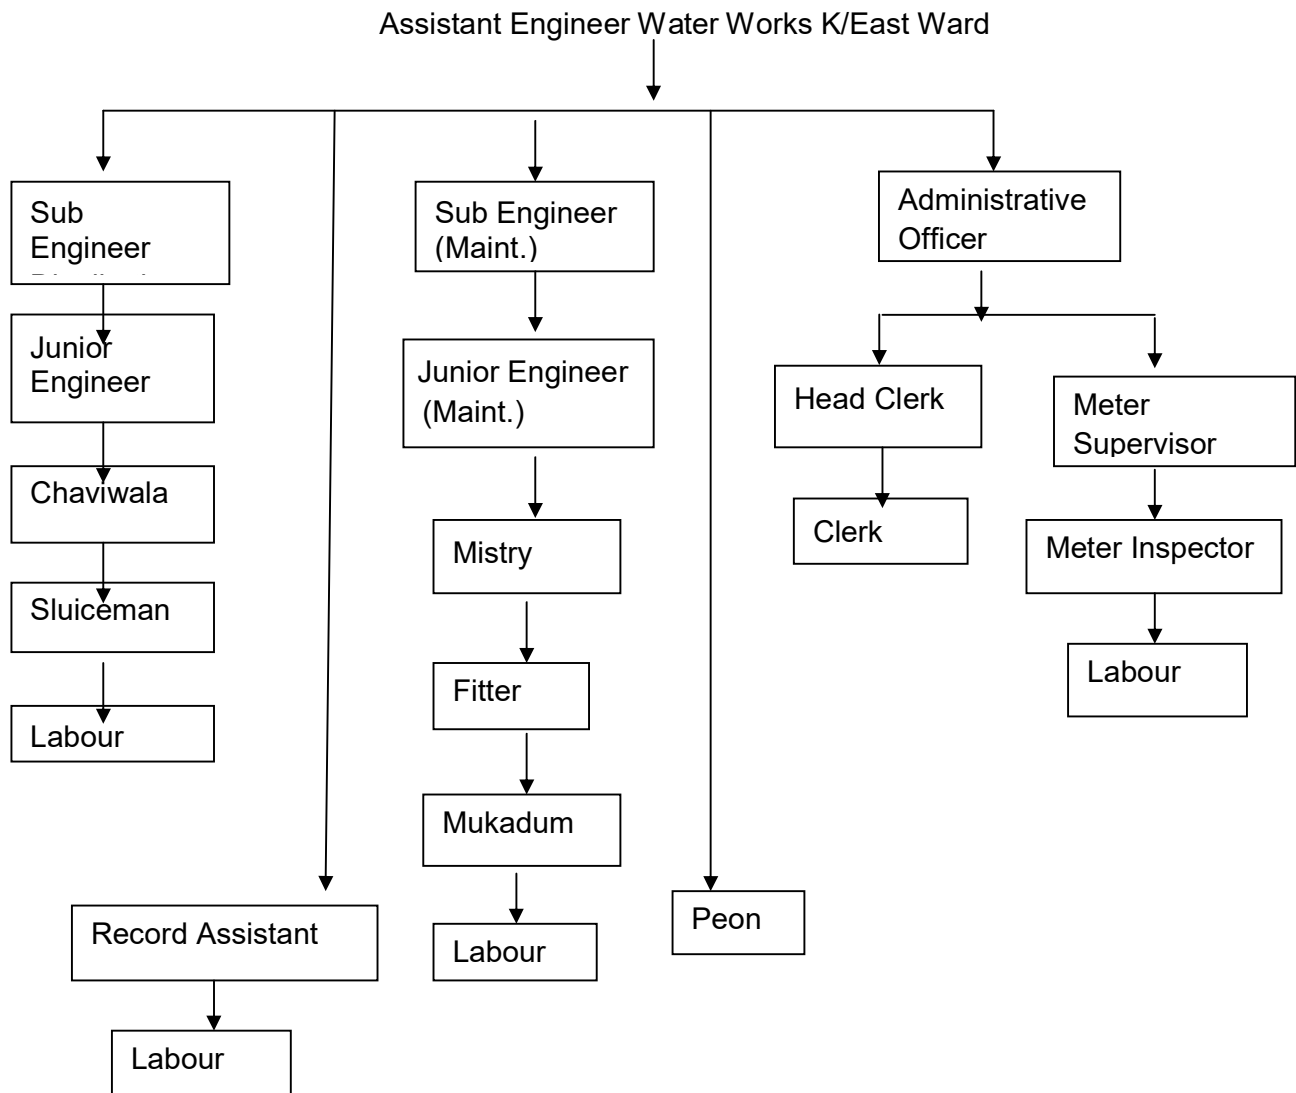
Assistant Engineer Water Works K/East Ward

Sub Engineer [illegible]

Junior Engineer

Chaviwala

Sluiceman

Labour

Record Assistant

Labour

Sub Engineer (Maint.)

Junior Engineer (Maint.)

Mistry

Fitter

Mukadum

Labour

Peon

Administrative Officer

Head Clerk

Clerk

Meter Supervisor

Meter Inspector

Labour